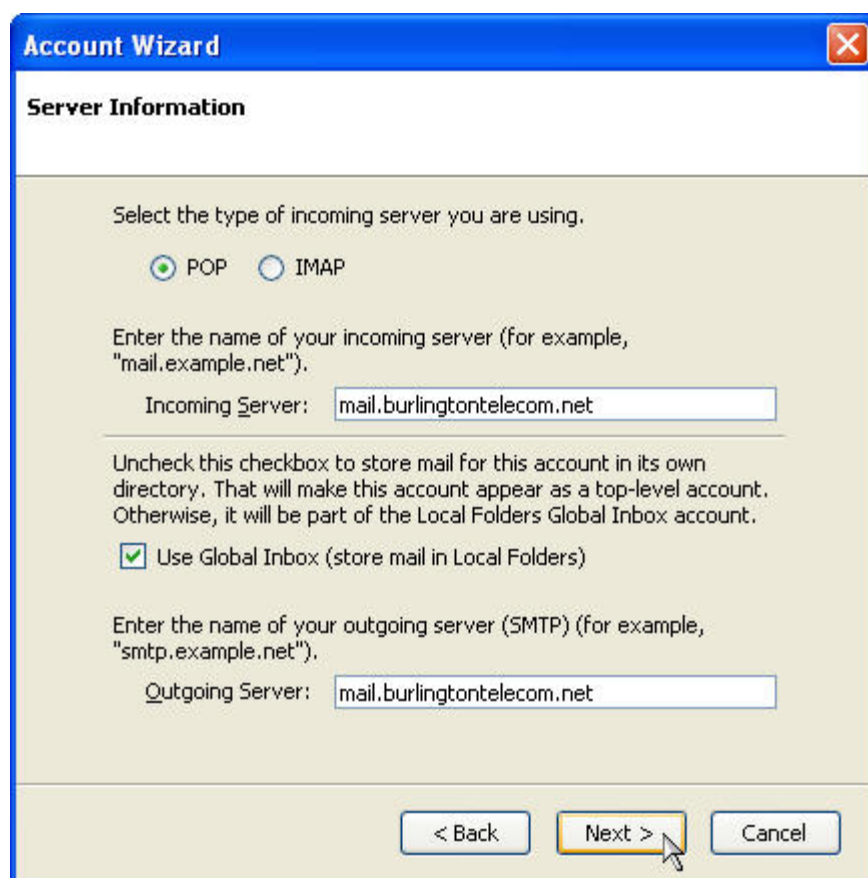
Account Wizard

Server Information

Select the type of incoming server you are using.

POP IMAP

Enter the name of your incoming server (for example, "mail.example.net").

Incoming Server: mail.burlingtontelecom.net

Uncheck this checkbox to store mail for this account in its own directory. That will make this account appear as a top-level account. Otherwise, it will be part of the Local Folders Global Inbox account.

Use Global Inbox (store mail in Local Folders)

Enter the name of your outgoing server (SMTP) (for example, "smtp.example.net").

Outgoing Server: mail.burlingtontelecom.net

< Back Next > Cancel